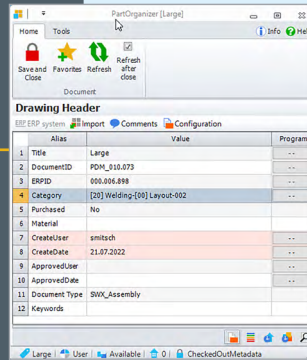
PartOrganizer [Large]

Home Tools

Info Help

Save and Close Favorites Refresh Refresh after close

Document

Drawing Header

ERP system Import Comments Configuration

| | Alias | Value | Program |
|---|---|---|---|
| 1 | Title | Large | -- |
| 2 | DocumentID | PDM_010.073 | -- |
| 3 | ERPID | 000.006.898 | -- |
| 4 | Category | [20] Welding-[08] Layout-002 | -- |
| 5 | Purchased | No | -- |
| 6 | Material | | -- |
| 7 | CreateUser | smitsch | -- |
| 8 | CreateDate | 21.07.2022 | -- |
| 9 | ApprovedUser | | -- |
| 10 | ApprovedDate | | -- |
| 11 | Document Type | SWX_Assembly | -- |
| 12 | Keywords | | -- |

Large User Available 0 CheckedOutMetadata